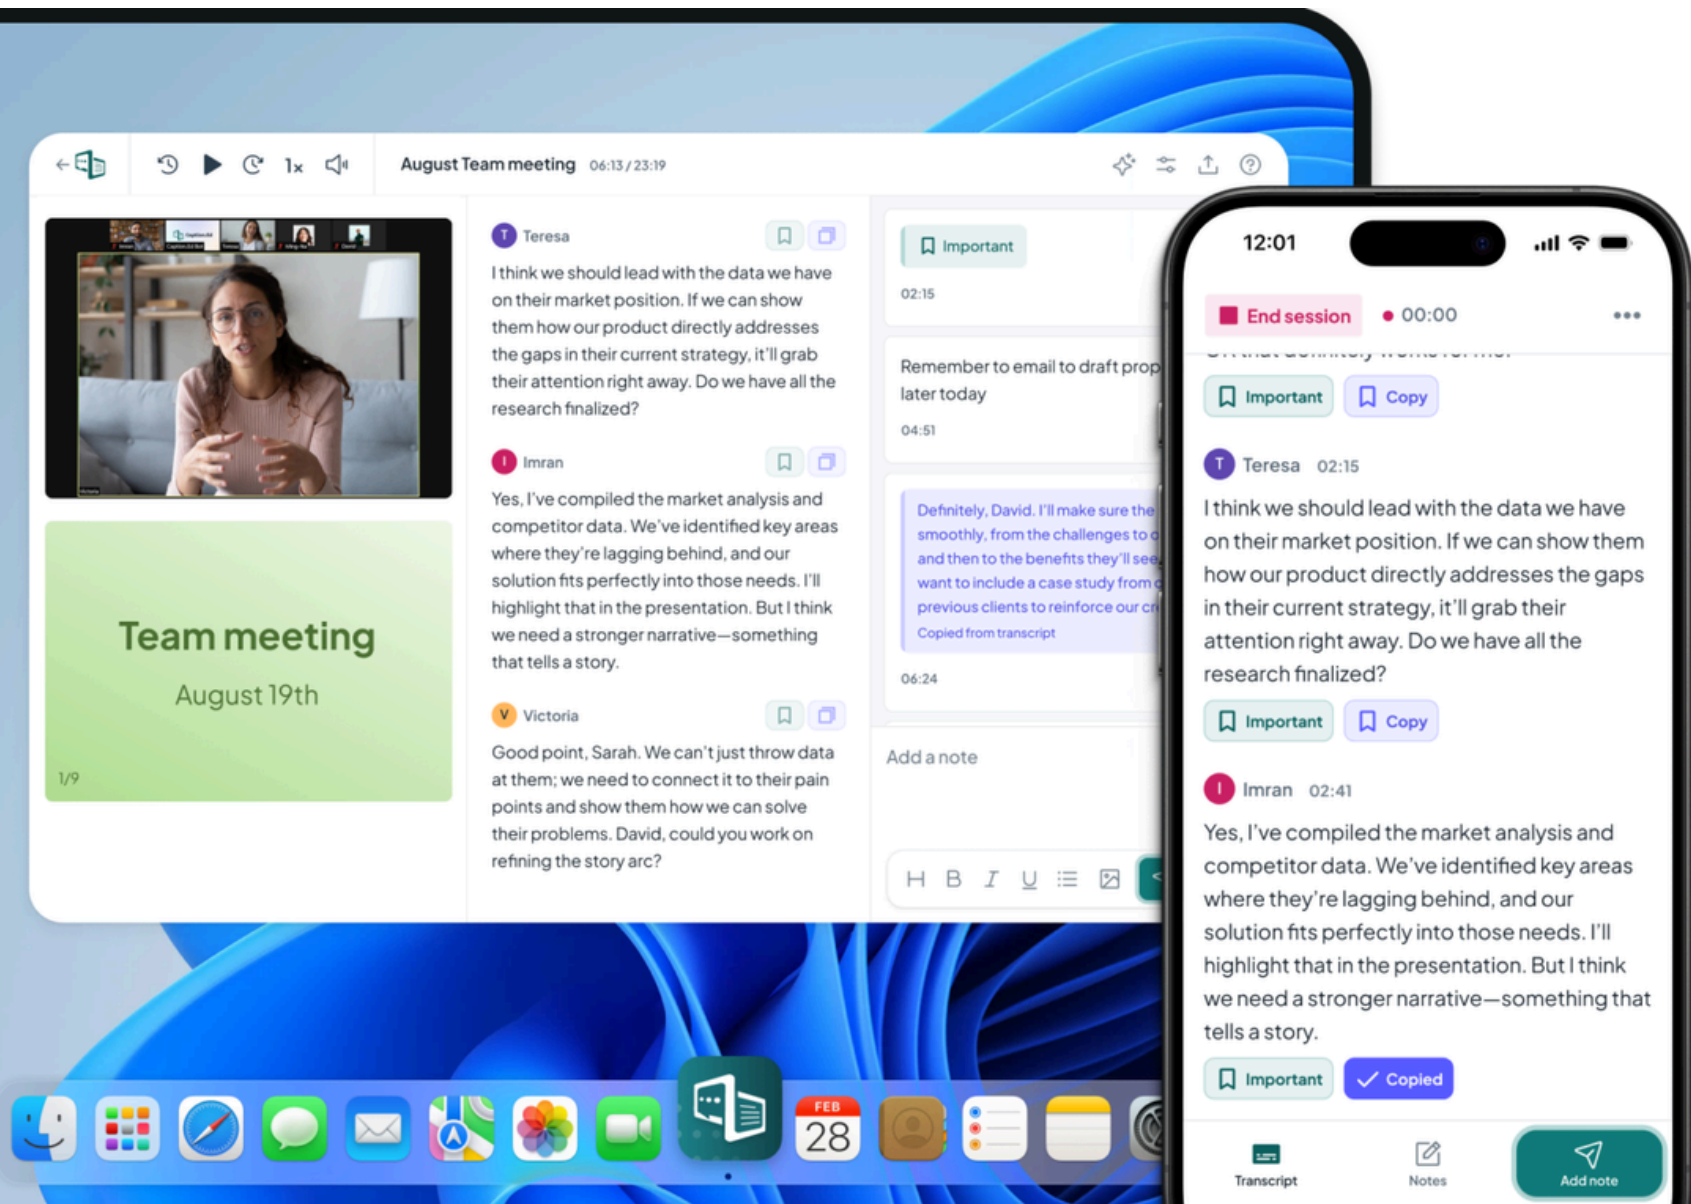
1x August Team meeting 06:13 / 23:19

Team meeting

August 19th

1/9

T Teresa

I think we should lead with the data we have on their market position. If we can show them how our product directly addresses the gaps in their current strategy, it'll grab their attention right away. Do we have all the research finalized?

I Imran

Yes, I've compiled the market analysis and competitor data. We've identified key areas where they're lagging behind, and our solution fits perfectly into those needs. I'll highlight that in the presentation. But I think we need a stronger narrative—something that tells a story.

V Victoria

Good point, Sarah. We can't just throw data at them; we need to connect it to their pain points and show them how we can solve their problems. David, could you work on refining the story arc?

Important

02:15

Remember to email to draft prop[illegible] later today

04:51

Definitely, David. I'll make sure the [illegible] smoothly, from the challenges to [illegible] and then to the benefits they'll see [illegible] want to include a case study from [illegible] previous clients to reinforce our c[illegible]

Copied from transcript

06:24

Add a note

H B I U

12:01

End session • 00:00 •••

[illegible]

Important Copy

T Teresa 02:15

I think we should lead with the data we have on their market position. If we can show them how our product directly addresses the gaps in their current strategy, it'll grab their attention right away. Do we have all the research finalized?

Important Copy

I Imran 02:41

Yes, I've compiled the market analysis and competitor data. We've identified key areas where they're lagging behind, and our solution fits perfectly into those needs. I'll highlight that in the presentation. But I think we need a stronger narrative—something that tells a story.

Important Copied

Transcript Notes Add note

FEB 28